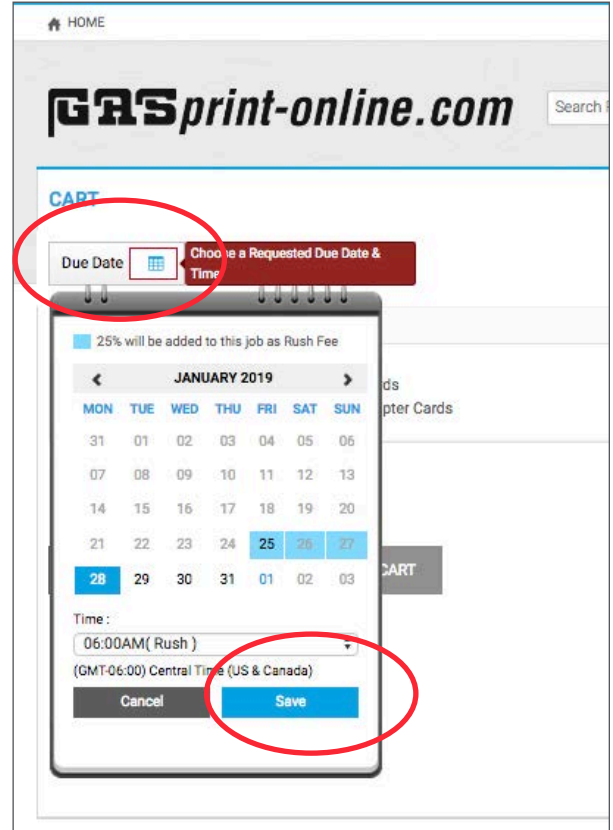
HOME

GASprint-online.com

Search

CART

Due Date

Choose a Requested Due Date & Time

25% will be added to this job as Rush Fee

JANUARY 2019

| MON | TUE | WED | THU | FRI | SAT | SUN |
|---|---|---|---|---|---|---|
| 31 | 01 | 02 | 03 | 04 | 05 | 06 |
| 07 | 08 | 09 | 10 | 11 | 12 | 13 |
| 14 | 15 | 16 | 17 | 18 | 19 | 20 |
| 21 | 22 | 23 | 24 | 25 | 26 | 27 |
| 28 | 29 | 30 | 31 | 01 | 02 | 03 |

ds

pter Cards

CART

Time :

06:00AM( Rush )

(GMT-06:00) Central Time (US & Canada)

Cancel

Save